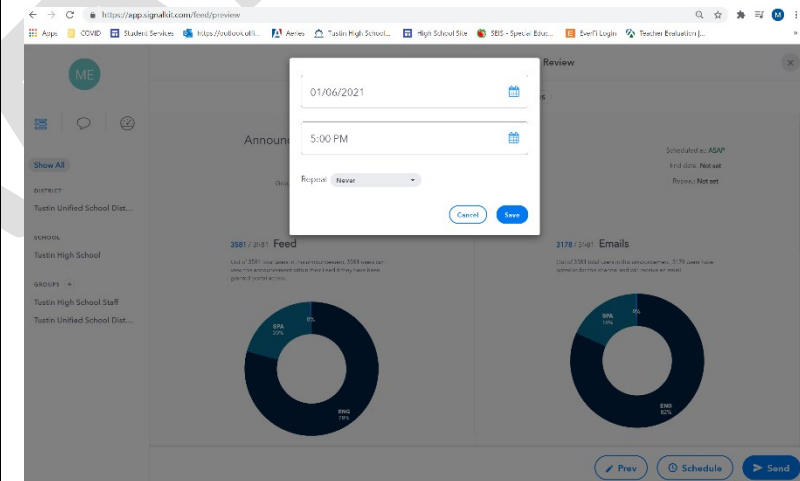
https://app.signalkit.com/feed/preview

Apps COVID Student Services https://outlook.offi... Aeries Tustin High School... High School Site SBIS - Special Educ... EverFi Login Teacher Evaluation |...

ME

Show All

DISTRICT

Tustin Unified School Dist...

SCHOOL

Tustin High School

GROUPS +

Tustin High School Staff

Tustin Unified School Dist...

Review

Announ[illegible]

01/06/2021

5:00 PM

Repeat Never

Cancel Save

Scheduled at: ASAP
End date: Not set
Repeat: Not set

3581 / 3581 Feed

Out of 3581 total users in this announcement, 3581 users can view the announcement on their feed if they have been granted portal access.

SPA 22%

0%

ENG 78%

3178 / 3581 Emails

Out of 3581 total users in this announcement, 3178 users have opted in for this channel and can receive an email.

SPA 18%

0%

ENG 82%

Prev Schedule Send